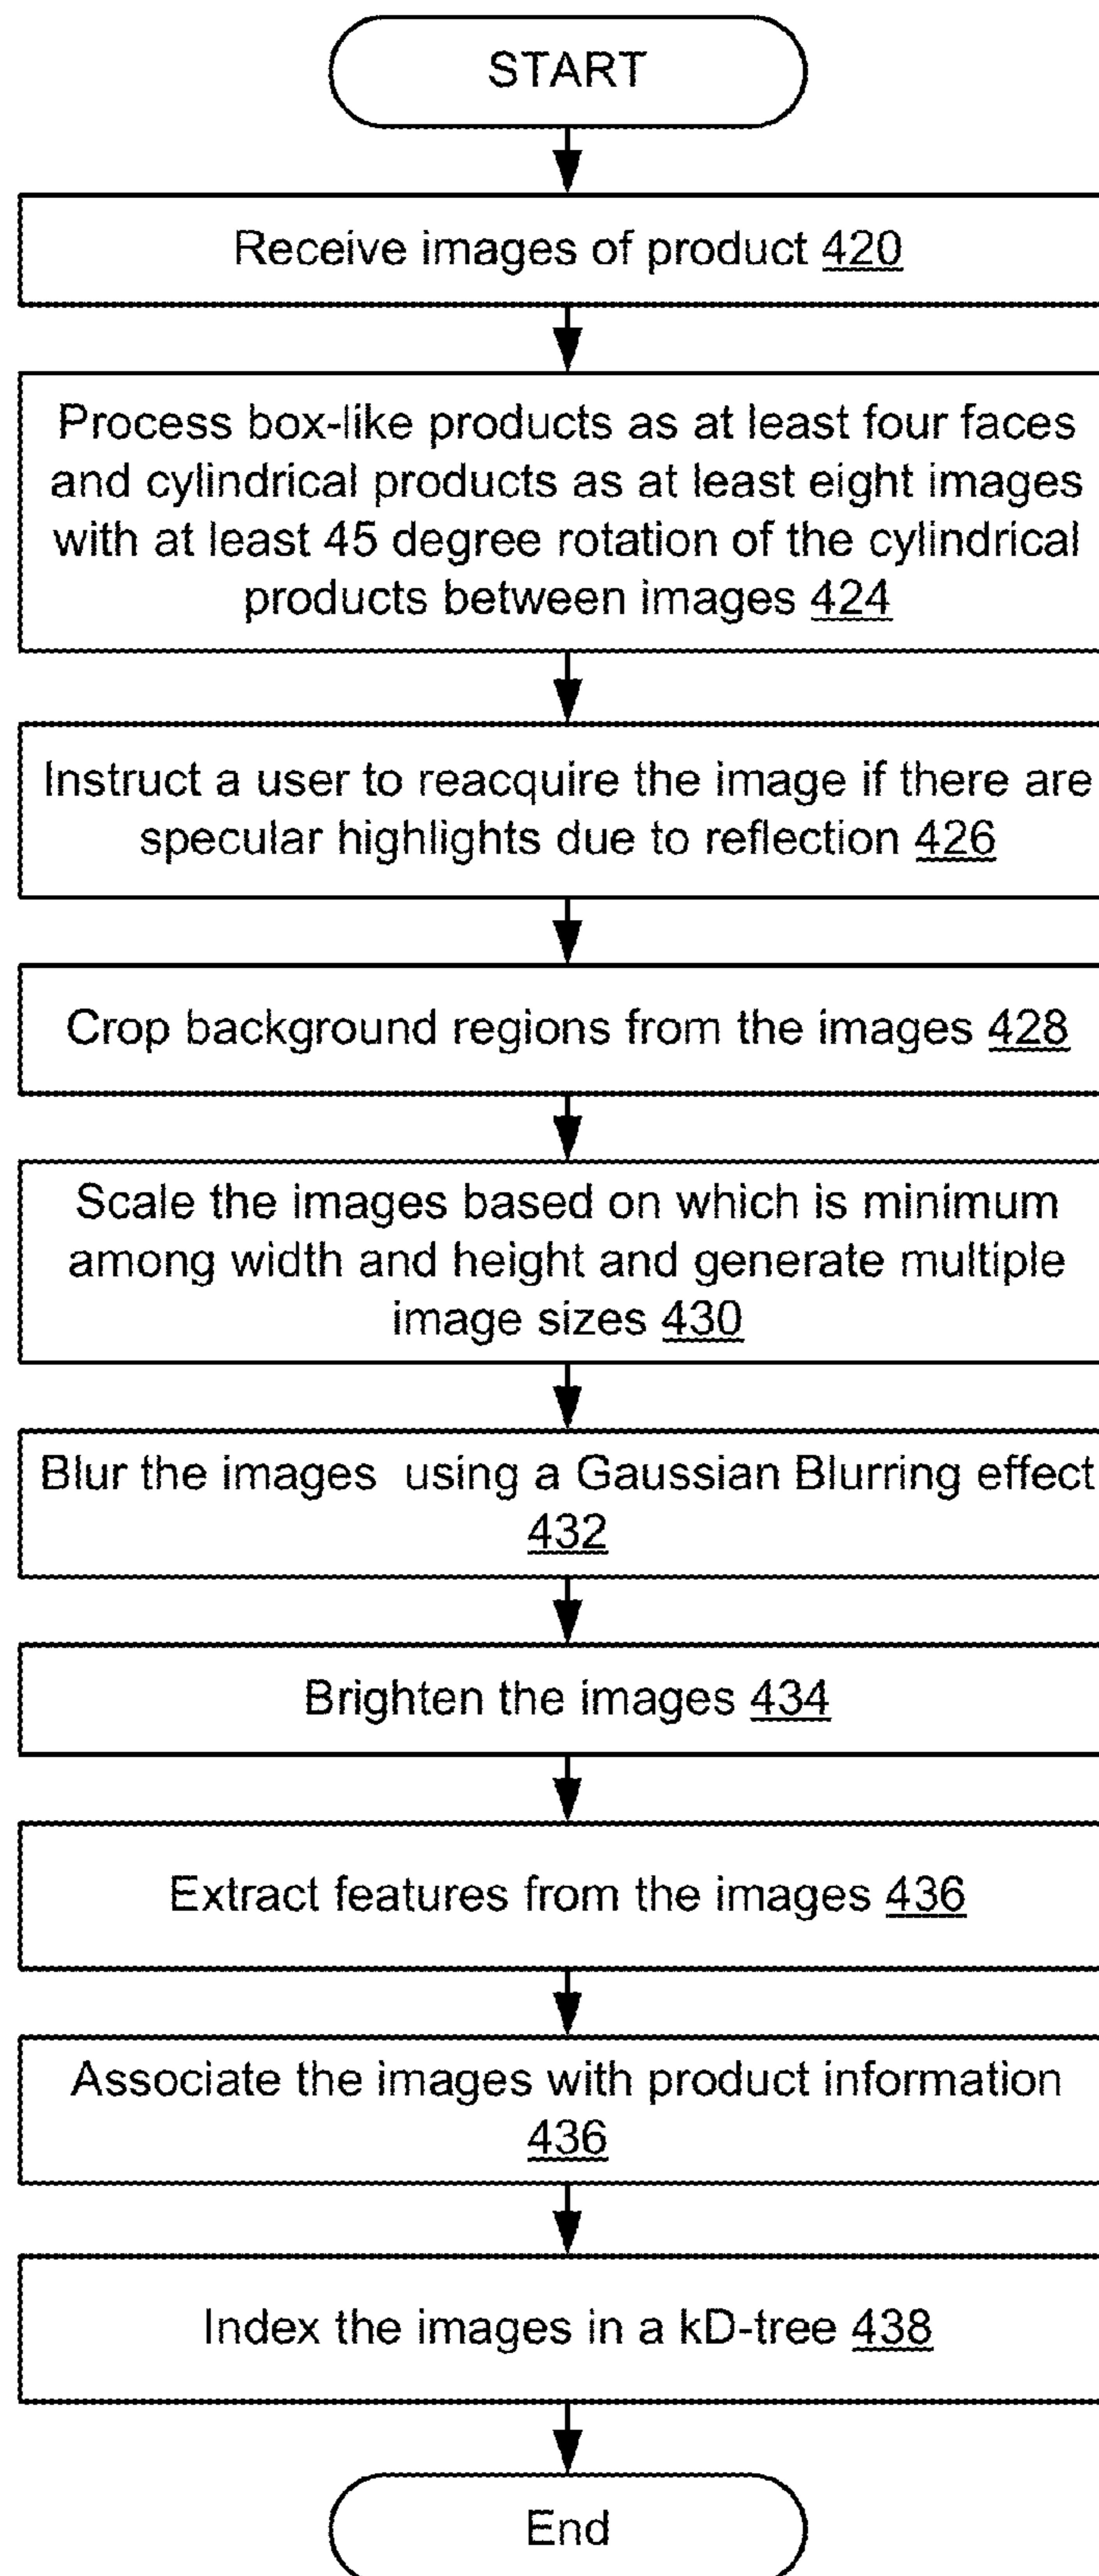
START

Receive images of product 420

Process box-like products as at least four faces and cylindrical products as at least eight images with at least 45 degree rotation of the cylindrical products between images 424

Instruct a user to reacquire the image if there are specular highlights due to reflection 426

Crop background regions from the images 428

Scale the images based on which is minimum among width and height and generate multiple image sizes 430

Blur the images  using a Gaussian Blurring effect 432

Brighten the images 434

Extract features from the images 436

Associate the images with product information 436

Index the images in a kD-tree 438

End